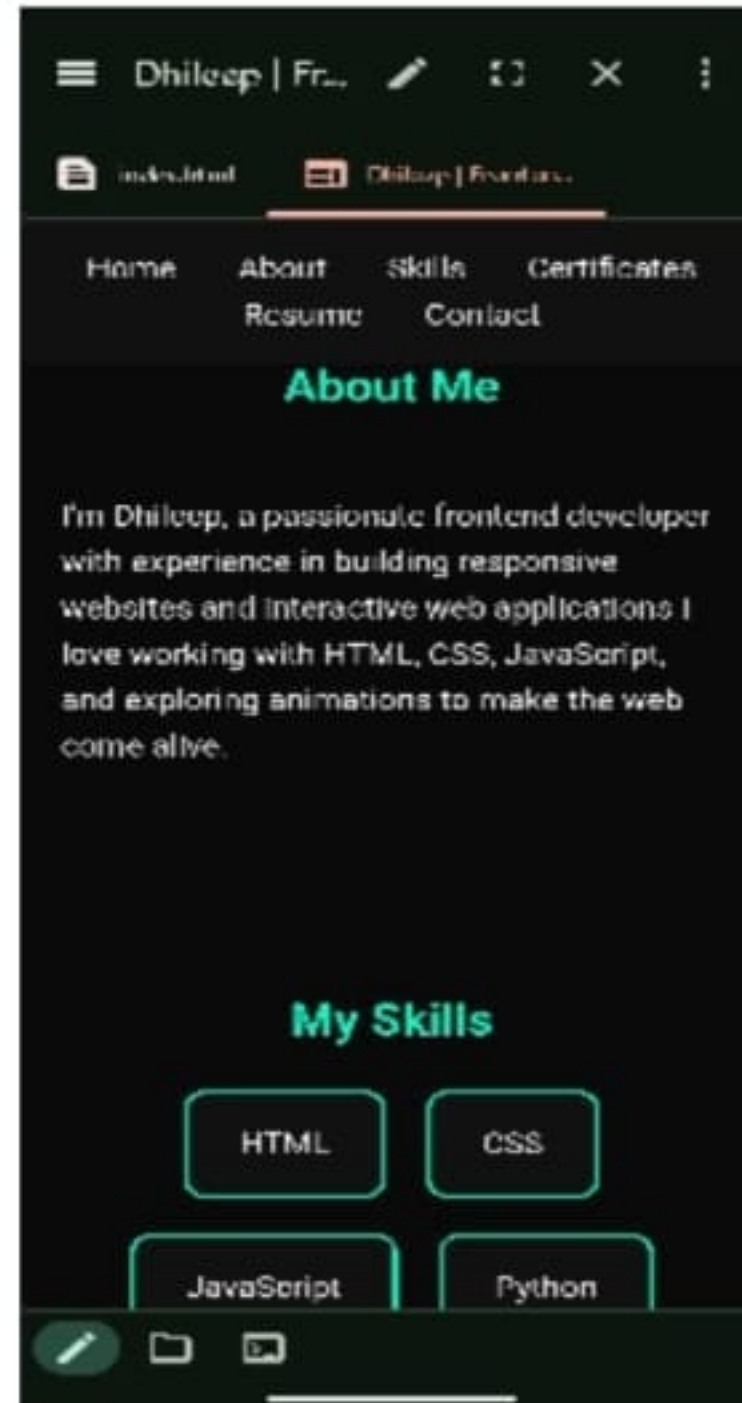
Dhileep | Fr...

index.html

Dhileep | Frontend...

Home About Skills Certificates Resume Contact

About Me

I'm Dhileep, a passionate frontend developer with experience in building responsive websites and interactive web applications I love working with HTML, CSS, JavaScript, and exploring animations to make the web come alive.

My Skills

HTML

CSS

JavaScript

Python